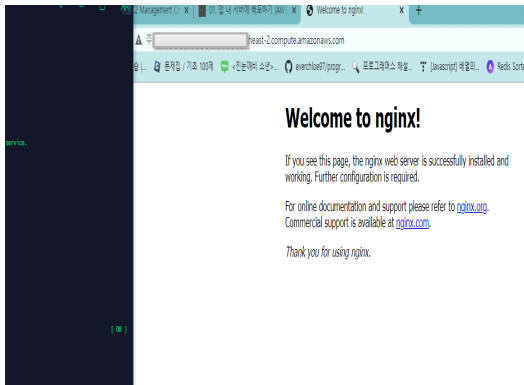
2 Management C ×
01. 웹 나 서버에 배포하기 (AW ×
Welcome to nginx! ×
+
주 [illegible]heast-2.compute.amazonaws.com
습 |... 문제집 / 기초 100제 <진눈개비 소년>... everchloe97/progr... 프로그래머스 해설... [Javascript] 배열의... Redis Sorte

service.

[ OK ]

Welcome to nginx!

If you see this page, the nginx web server is successfully installed and working. Further configuration is required.

For online documentation and support please refer to nginx.org. Commercial support is available at nginx.com.

Thank you for using nginx.